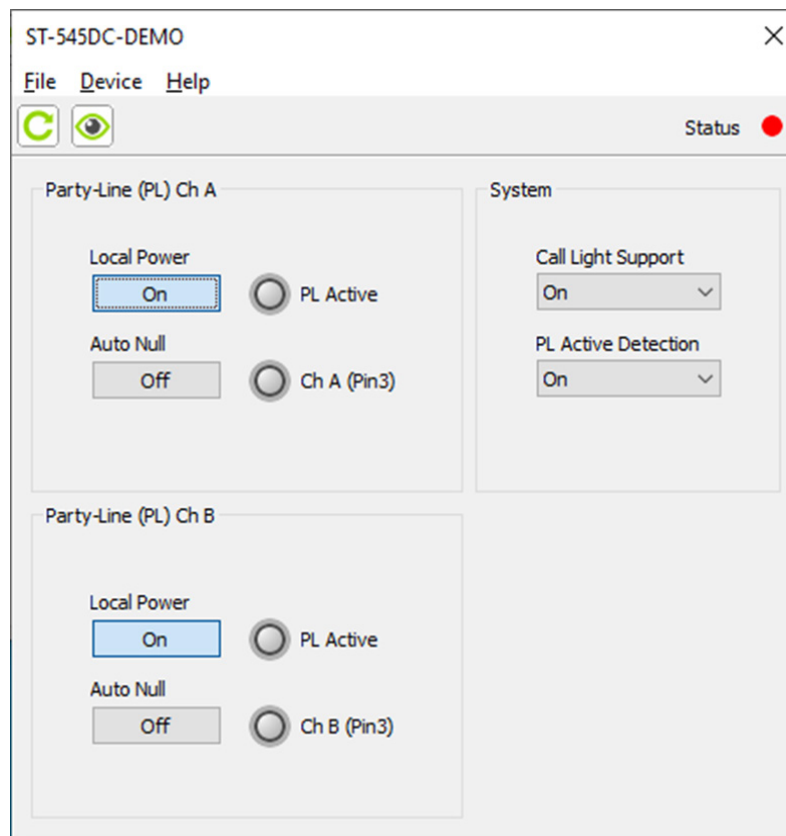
ST-545DC-DEMO

File Device Help

Status

Party-Line (PL) Ch A

Local Power
On
PL Active

Auto Null
Off
Ch A (Pin3)

System

Call Light Support
On

PL Active Detection
On

Party-Line (PL) Ch B

Local Power
On
PL Active

Auto Null
Off
Ch B (Pin3)